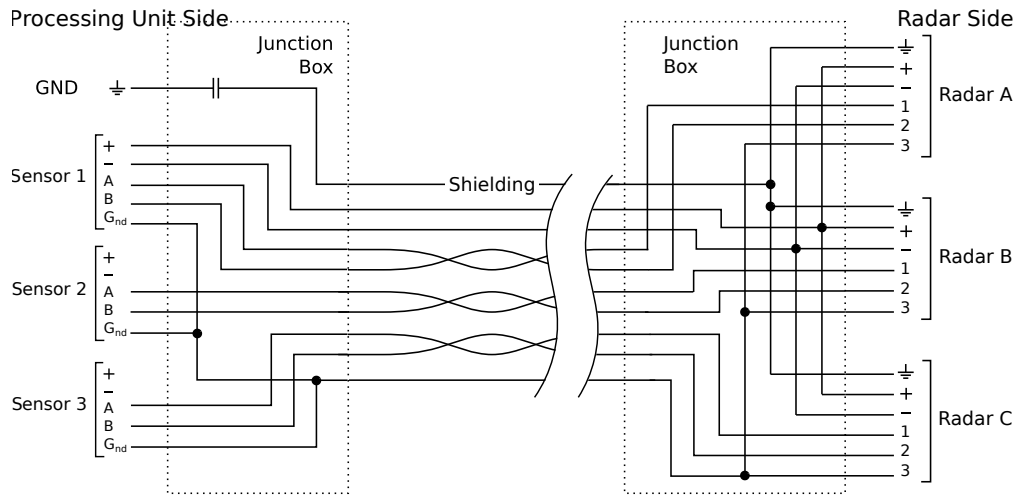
Processing Unit Side

Junction Box

GND

Sensor 1
+
−
A
B
$G_{nd}$

Sensor 2
+
−
A
B
$G_{nd}$

Sensor 3
+
−
A
B
$G_{nd}$

Shielding

Junction Box

Radar Side

Radar A
+
−
1
2
3

Radar B
+
−
1
2
3

Radar C
+
−
1
2
3